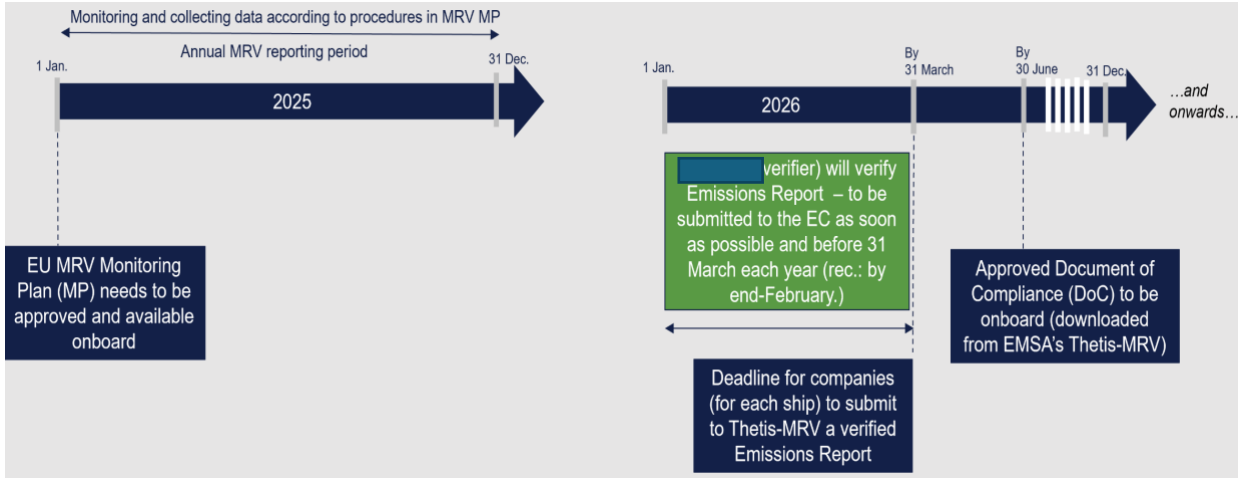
Monitoring and collecting data according to procedures in MRV MP

Annual MRV reporting period

1 Jan.

31 Dec.

2025

1 Jan.

By 31 March

By 30 June

31 Dec.

2026

...and onwards...

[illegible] verifier) will verify Emissions Report – to be submitted to the EC as soon as possible and before 31 March each year (rec.: by end-February.)

EU MRV Monitoring Plan (MP) needs to be approved and available onboard

Approved Document of Compliance (DoC) to be onboard (downloaded from EMSA's Thetis-MRV)

Deadline for companies (for each ship) to submit to Thetis-MRV a verified Emissions Report